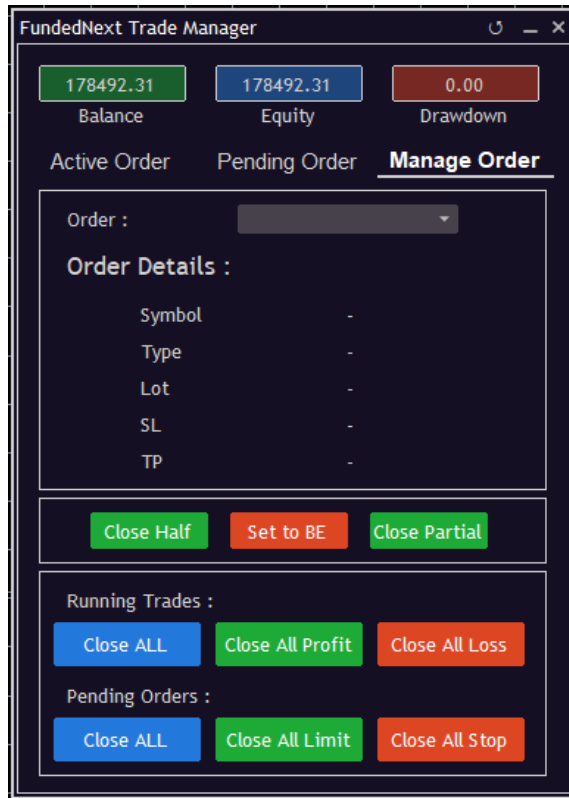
FundedNext Trade Manager

178492.31
Balance

178492.31
Equity

0.00
Drawdown

Active Order
Pending Order
Manage Order

Order :

Order Details :

| | |
|---|---|
| Symbol | - |
| Type | - |
| Lot | - |
| SL | - |
| TP | - |

Close Half
Set to BE
Close Partial

Running Trades :

Close ALL
Close All Profit
Close All Loss

Pending Orders :

Close ALL
Close All Limit
Close All Stop